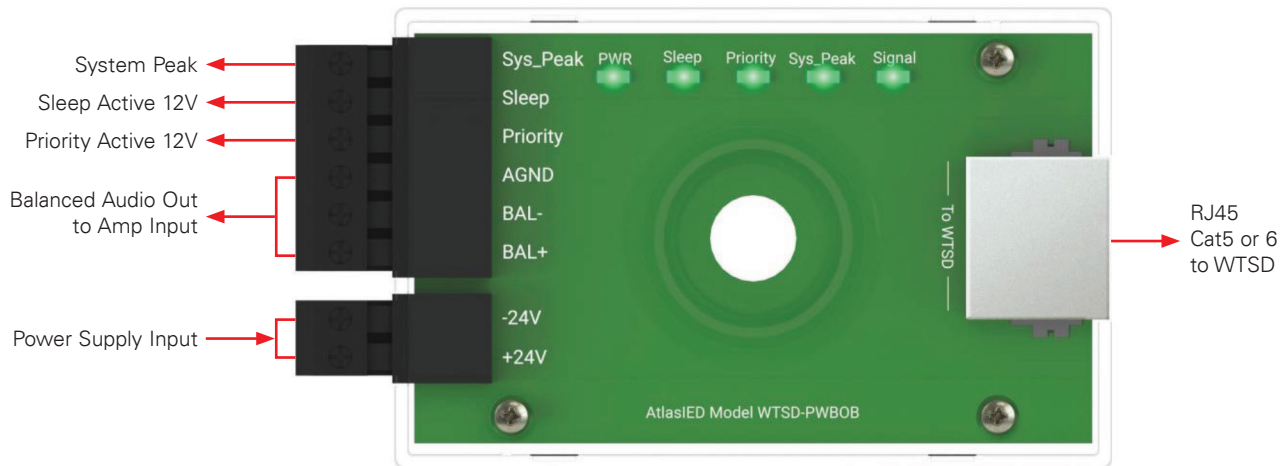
System Peak
Sleep Active 12V
Priority Active 12V
Balanced Audio Out to Amp Input
Power Supply Input

Sys_Peak
Sleep
Priority
AGND
BAL-
BAL+
-24V
+24V

PWR
Sleep
Priority
Sys_Peak
Signal

To WTSD

AtlasIED Model WTSD-PWBOB

RJ45
Cat5 or 6
to WTSD